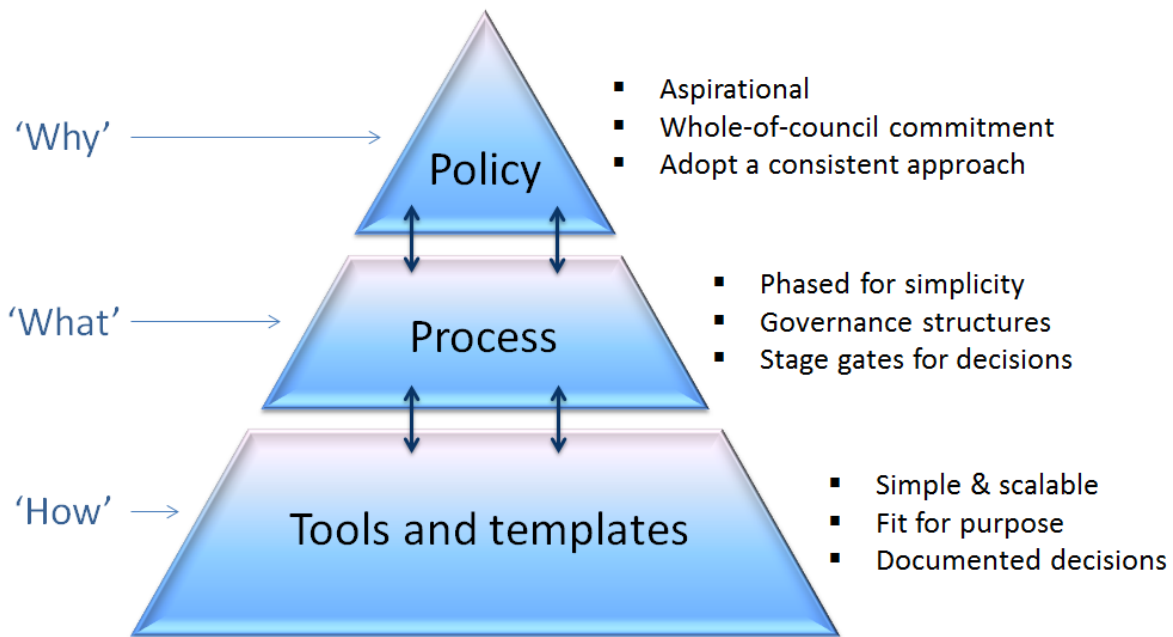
'Why'

Policy

- Aspirational
- Whole-of-council commitment
- Adopt a consistent approach

'What'

Process

- Phased for simplicity
- Governance structures
- Stage gates for decisions

'How'

Tools and templates

- Simple & scalable
- Fit for purpose
- Documented decisions